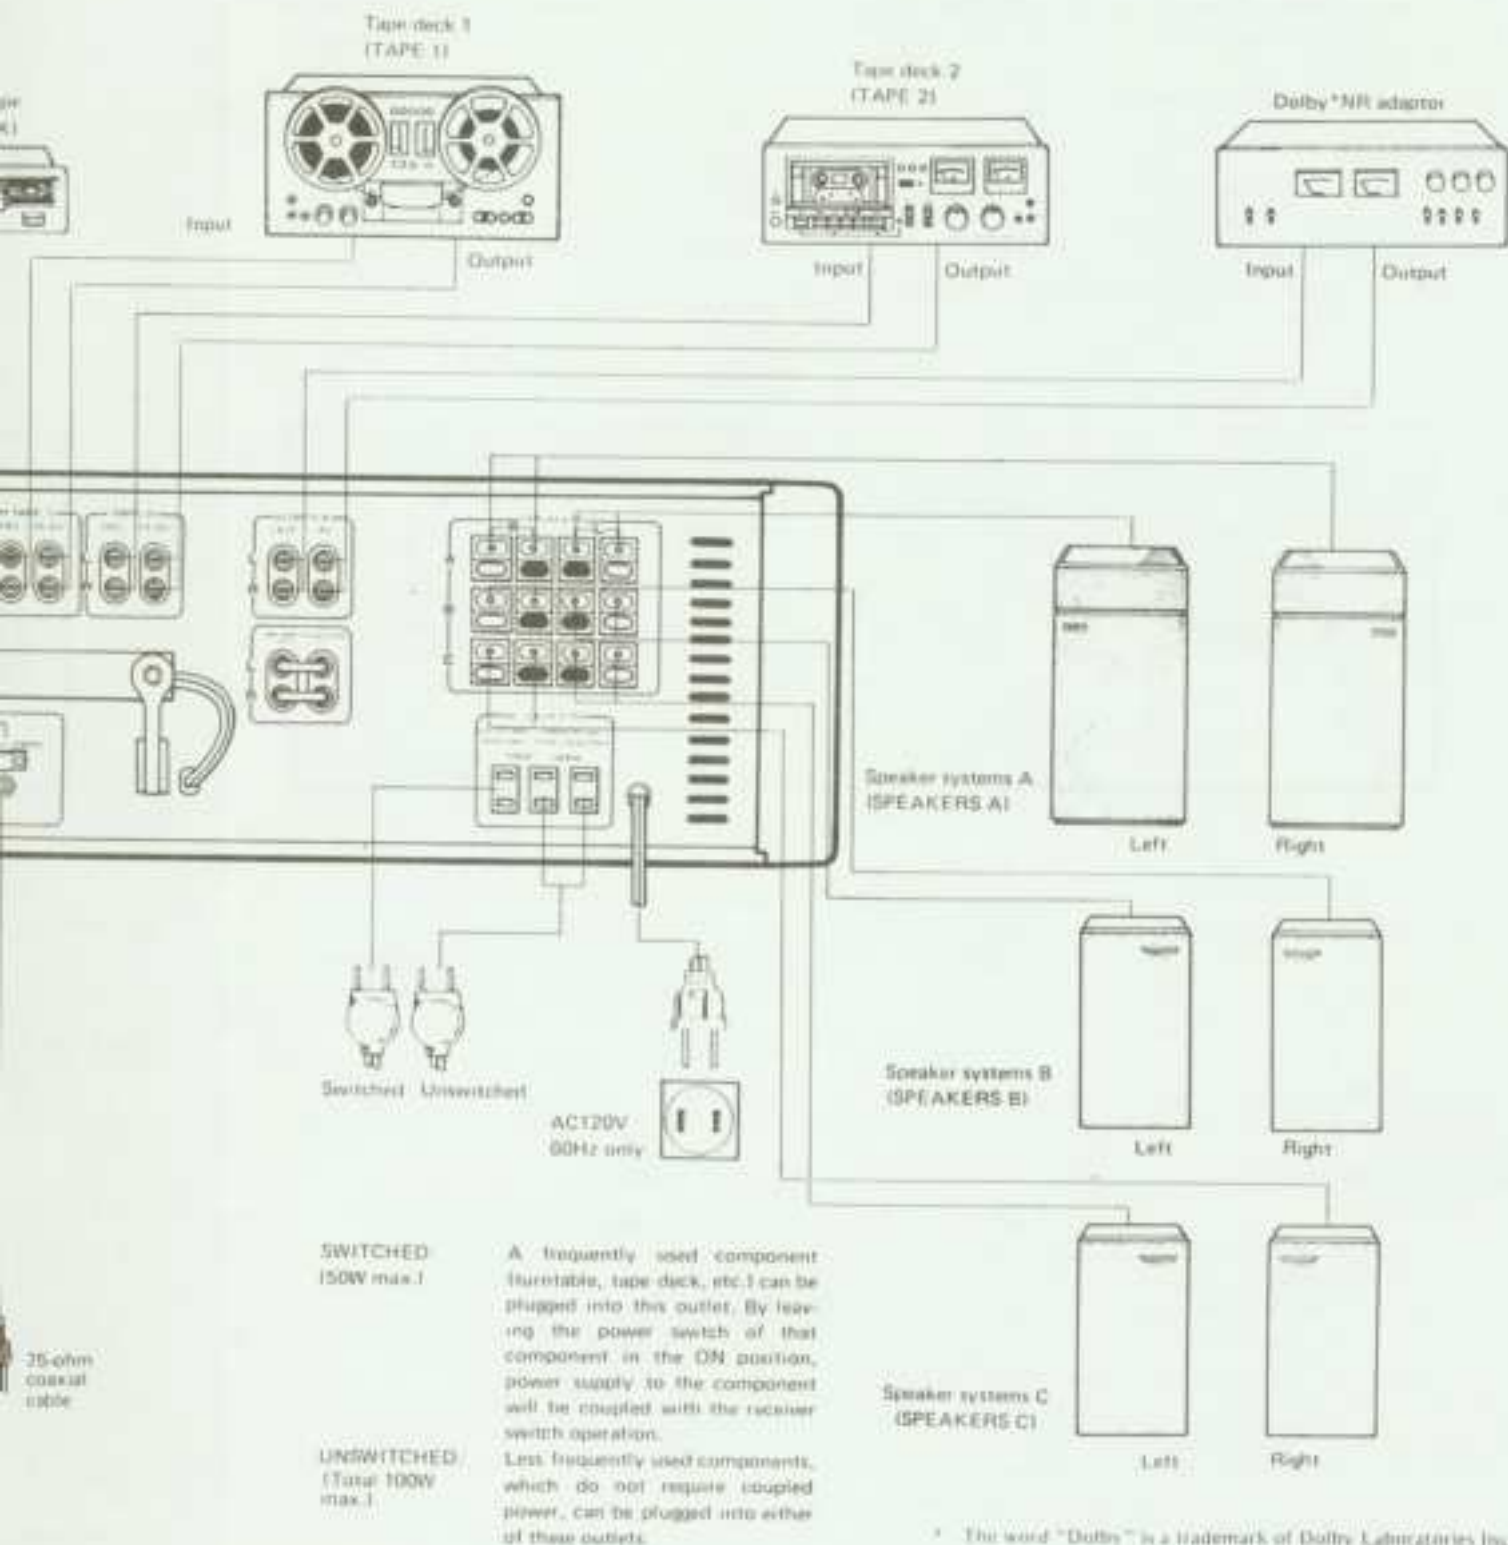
Tape deck 1
(TAPE 1)

Tape deck 2
(TAPE 2)

Dolby*NR adaptor

Input

Output

Input

Output

Input

Output

Speaker systems A
(SPEAKERS A)

Left

Right

Speaker systems B
(SPEAKERS B)

Left

Right

Speaker systems C
(SPEAKERS C)

Left

Right

Switched Unswitched

AC120V
60Hz only

75-ohm coaxial cable

SWITCHED
(50W max.)

A frequently used component (turntable, tape deck, etc.) can be plugged into this outlet. By leaving the power switch of that component in the ON position, power supply to the component will be coupled with the receiver switch operation.

UNSWITCHED
(Total 100W max.)

Less frequently used components, which do not require coupled power, can be plugged into either of these outlets.

* The word "Dolby" is a trademark of Dolby Laboratories Inc.